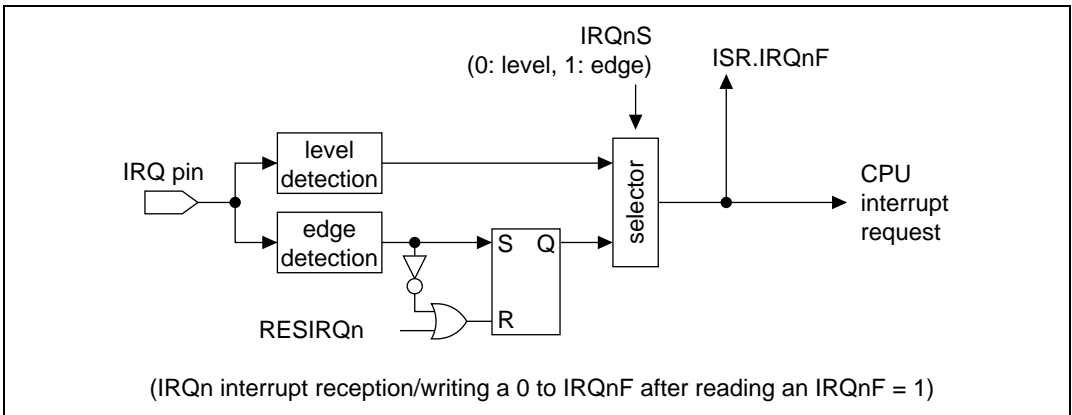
IRQnS
(0: level, 1: edge)

ISR.IRQnF

IRQ pin

level detection

edge detection

selector

S Q

R

RESIRQn

CPU interrupt request

(IRQn interrupt reception/writing a 0 to IRQnF after reading an IRQnF = 1)